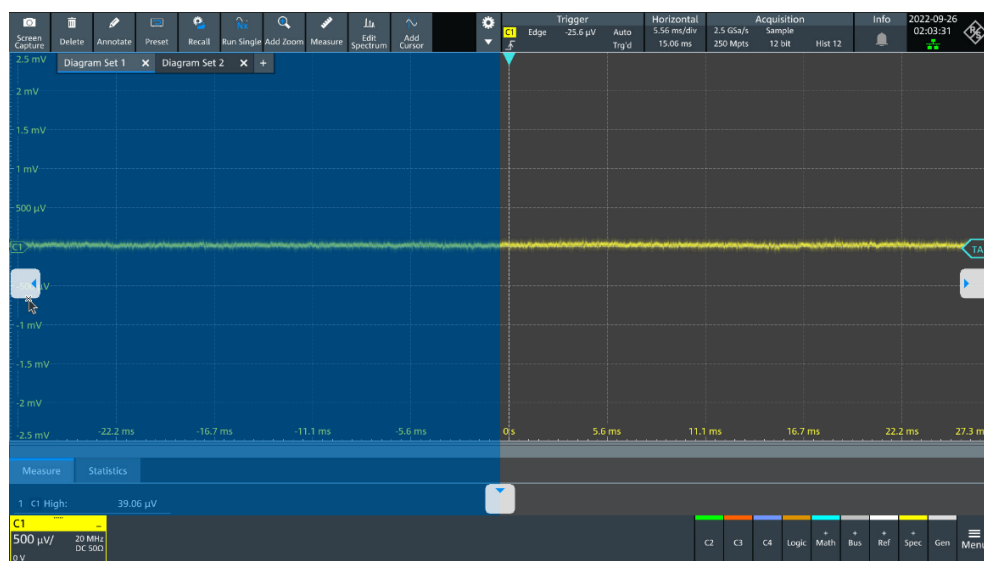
Screen Capture Delete Annotate Preset Recall Run Single Add Zoom Measure Edit Spectrum Add Cursor

Trigger
C1 Edge -25.6 µV Auto
Trg'd

Horizontal
5.56 ms/div
15.06 ms

Acquisition
2.5 GSa/s Sample
250 Mpts 12 bit Hist 12

Info

2022-09-26
02:03:31

Diagram Set 1 × Diagram Set 2 × +

2.5 mV
2 mV
1.5 mV
1 mV
500 µV
C1
TA
-500 µV
-1 mV
-1.5 mV
-2 mV
-2.5 mV

-22.2 ms -16.7 ms -11.1 ms -5.6 ms 0 s 5.6 ms 11.1 ms 16.7 ms 22.2 ms 27.3 m

Measure Statistics

1 C1 High: 39.06 µV

C1
500 µV/ 20 MHz DC 50Ω
0 V

C2 C3 C4 Logic Math Bus Ref Spec Gen Menu